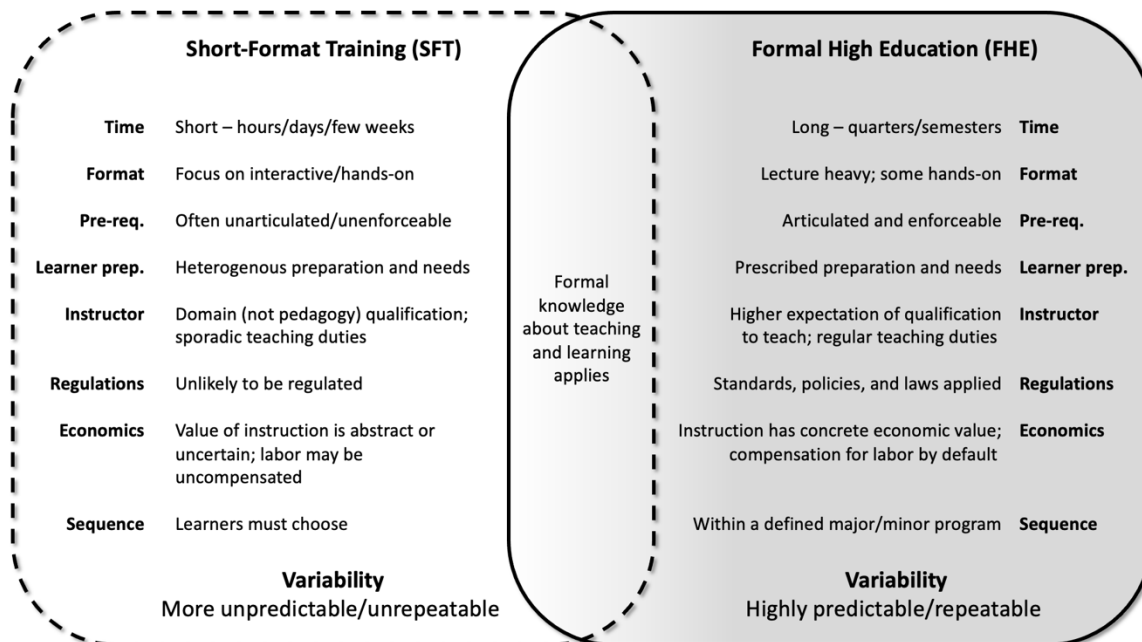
Short-Format Training (SFT)

Time Short – hours/days/few weeks

Format Focus on interactive/hands-on

Pre-req. Often unarticulated/unenforceable

Learner prep. Heterogenous preparation and needs

Instructor Domain (not pedagogy) qualification; sporadic teaching duties

Regulations Unlikely to be regulated

Economics Value of instruction is abstract or uncertain; labor may be uncompensated

Sequence Learners must choose

Variability
More unpredictable/unrepeatable

Formal knowledge about teaching and learning applies

Formal High Education (FHE)

Long – quarters/semesters Time

Lecture heavy; some hands-on Format

Articulated and enforceable Pre-req.

Prescribed preparation and needs Learner prep.

Higher expectation of qualification to teach; regular teaching duties Instructor

Standards, policies, and laws applied Regulations

Instruction has concrete economic value; compensation for labor by default Economics

Within a defined major/minor program Sequence

Variability
Highly predictable/repeatable